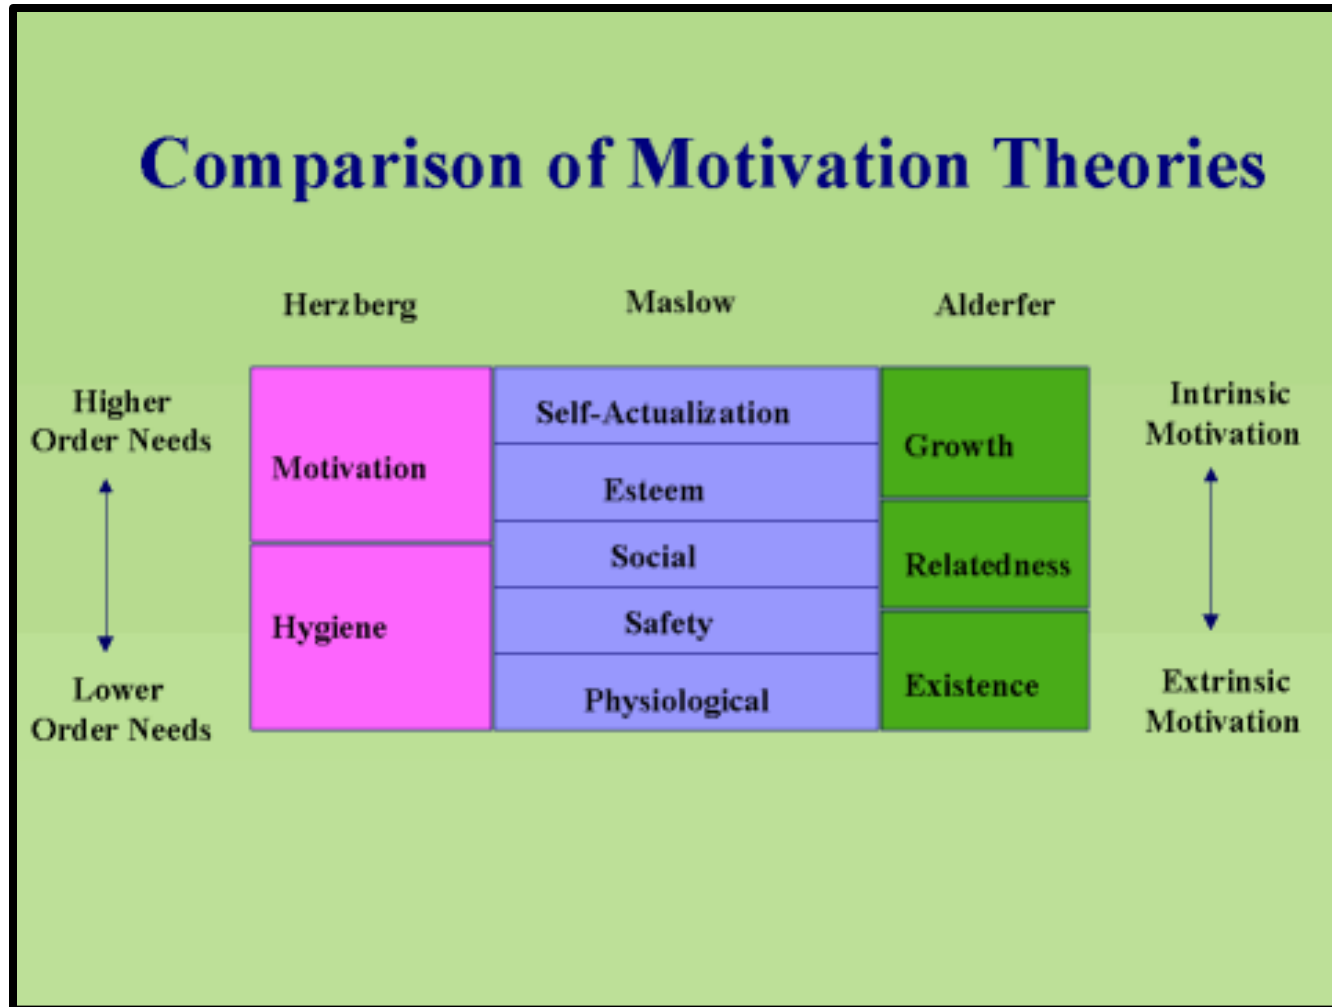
Comparison of Motivation Theories

Herzberg

Maslow

Alderfer

Higher Order Needs

Lower Order Needs

Motivation

Hygiene

Self-Actualization

Esteem

Social

Safety

Physiological

Growth

Relatedness

Existence

Intrinsic Motivation

Extrinsic Motivation